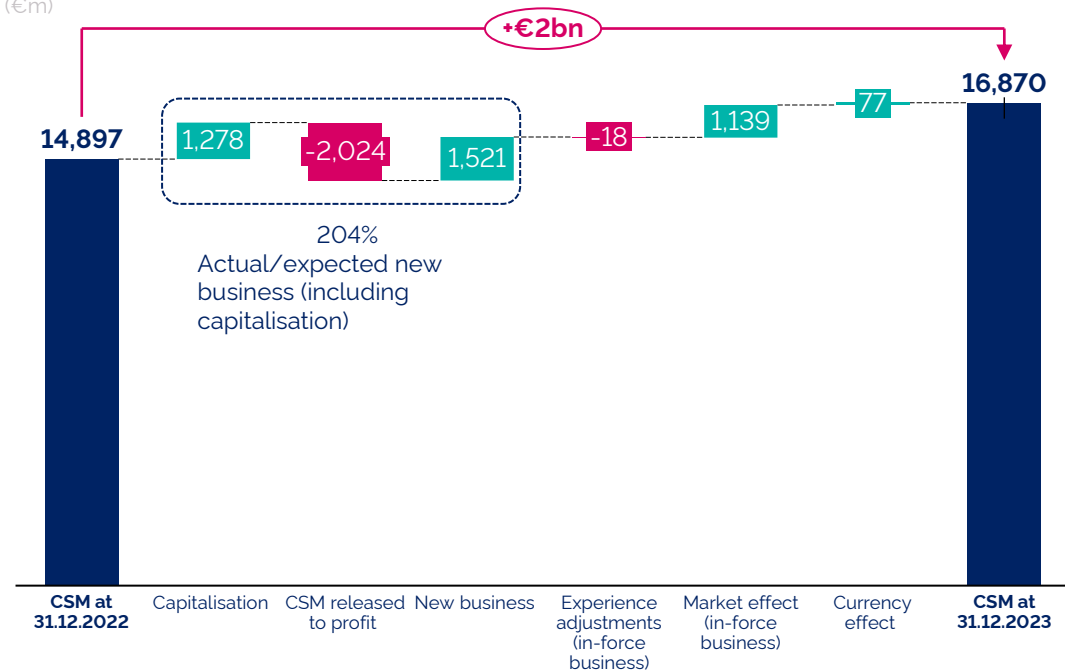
(€m)

+€2bn

14,897

1,278

-2,024

1,521

-18

1,139

77

16,870

204%
Actual/expected new business (including capitalisation)

CSM at 31.12.2022

Capitalisation

CSM released to profit

New business

Experience adjustments (in-force business)

Market effect (in-force business)

Currency effect

CSM at 31.12.2023